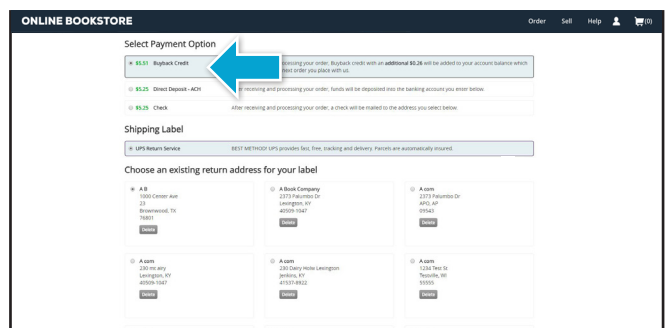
ONLINE BOOKSTORE

Order Sell Help (0)

Select Payment Option

$5.51 Buyback Credit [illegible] processing your order. Buyback credit with an additional $0.26 will be added to your account balance which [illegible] next order you place with us.

$5.25 Direct Deposit - ACH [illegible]fter receiving and processing your order, funds will be deposited into the banking account you enter below.

$5.25 Check After receiving and processing your order, a check will be mailed to the address you select below.

Shipping Label

UPS Return Service BEST METHOD! UPS provides fast, free, tracking and delivery. Parcels are automatically insured.

Choose an existing return address for your label

A B
1000 Center Ave
23
Brownwood, TX
76801
Delete

A Book Company
2373 Palumbo Dr
Lexington, KY
40509-1047
Delete

A com
2373 Palumbo Dr
APO, AP
09543
Delete

A com
230 mc airy
Lexington, KY
40509-1047
Delete

A com
230 Dairy Hole Lexington
Jenkins, KY
41537-8922
Delete

A com
1234 Test St
Testville, WI
55555
Delete